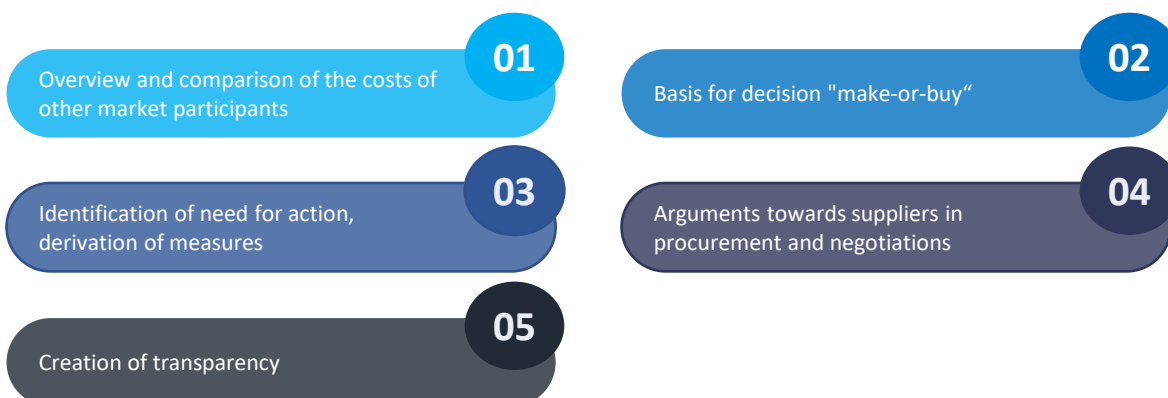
01

Overview and comparison of the costs of other market participants

02

Basis for decision "make-or-buy“

03

Identification of need for action, derivation of measures

04

Arguments towards suppliers in procurement and negotiations

05

Creation of transparency